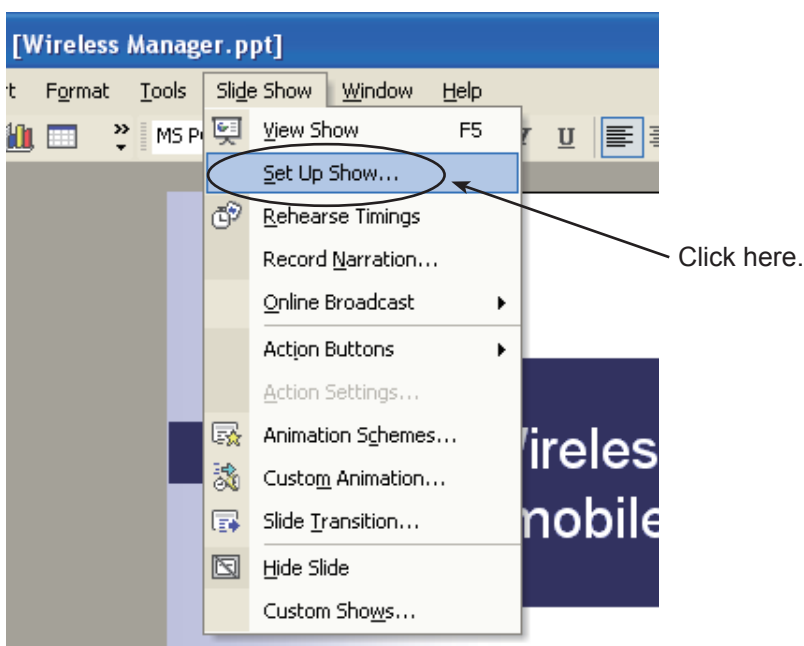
[Wireless Manager.ppt]

rt Format Tools Slide Show Window Help

MS P

View Show F5

Set Up Show...

Rehearse Timings

Record Narration...

Online Broadcast

Action Buttons

Action Settings...

Animation Schemes...

Custom Animation...

Slide Transition...

Hide Slide

Custom Shows...

ireles

mobile

Click here.